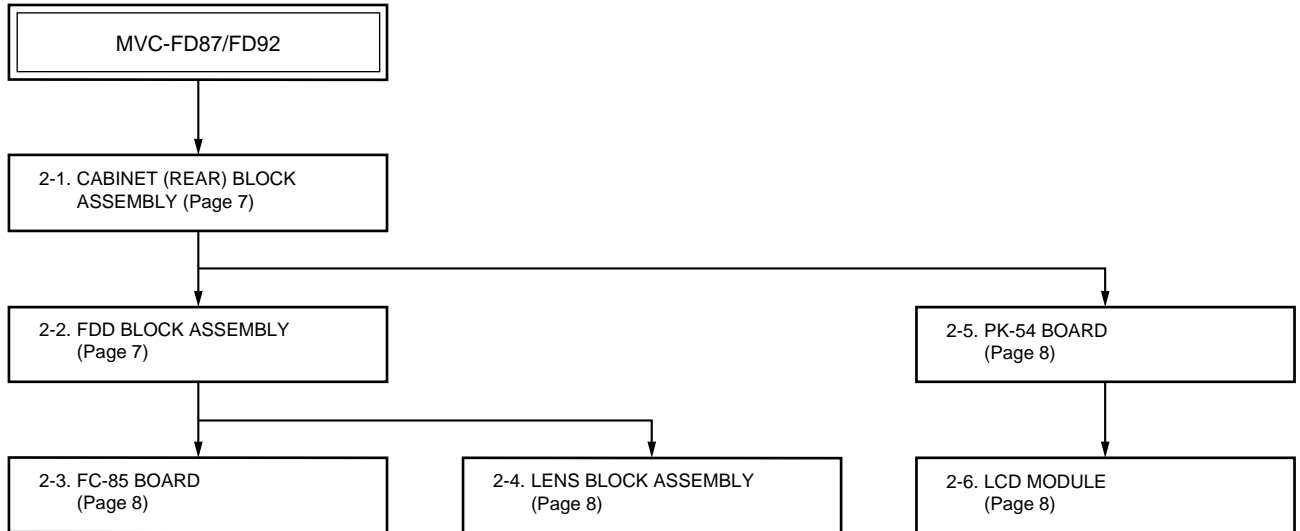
MVC-FD87/FD92

2-1. CABINET (REAR) BLOCK ASSEMBLY (Page 7)

2-2. FDD BLOCK ASSEMBLY (Page 7)

2-5. PK-54 BOARD (Page 8)

2-3. FC-85 BOARD (Page 8)

2-4. LENS BLOCK ASSEMBLY (Page 8)

2-6. LCD MODULE (Page 8)